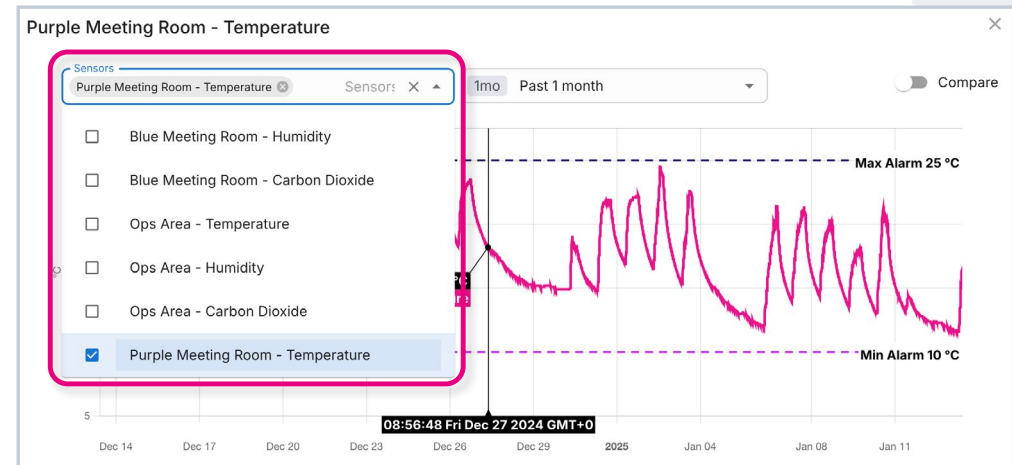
Purple Meeting Room - Temperature

Sensors
Purple Meeting Room - Temperature
Sensors

1mo Past 1 month

Compare

Blue Meeting Room - Humidity
Blue Meeting Room - Carbon Dioxide
Ops Area - Temperature
Ops Area - Humidity
Ops Area - Carbon Dioxide
Purple Meeting Room - Temperature

Max Alarm 25 °C
Min Alarm 10 °C

5

08:56:48 Fri Dec 27 2024 GMT+0

Dec 14 Dec 17 Dec 20 Dec 23 Dec 26 Dec 29 2025 Jan 04 Jan 08 Jan 11